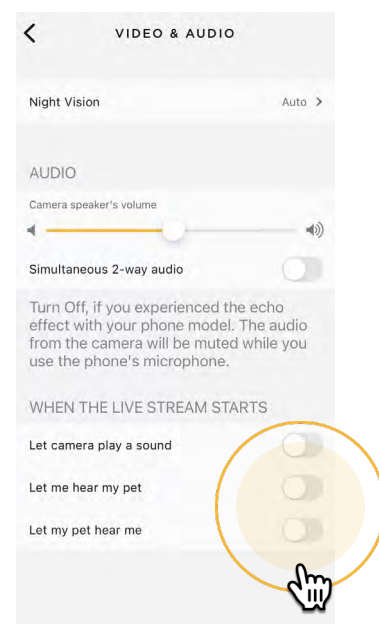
VIDEO & AUDIO

Night Vision Auto

AUDIO

Camera speaker's volume

Simultaneous 2-way audio

Turn Off, if you experienced the echo effect with your phone model. The audio from the camera will be muted while you use the phone's microphone.

WHEN THE LIVE STREAM STARTS

Let camera play a sound

Let me hear my pet

Let my pet hear me